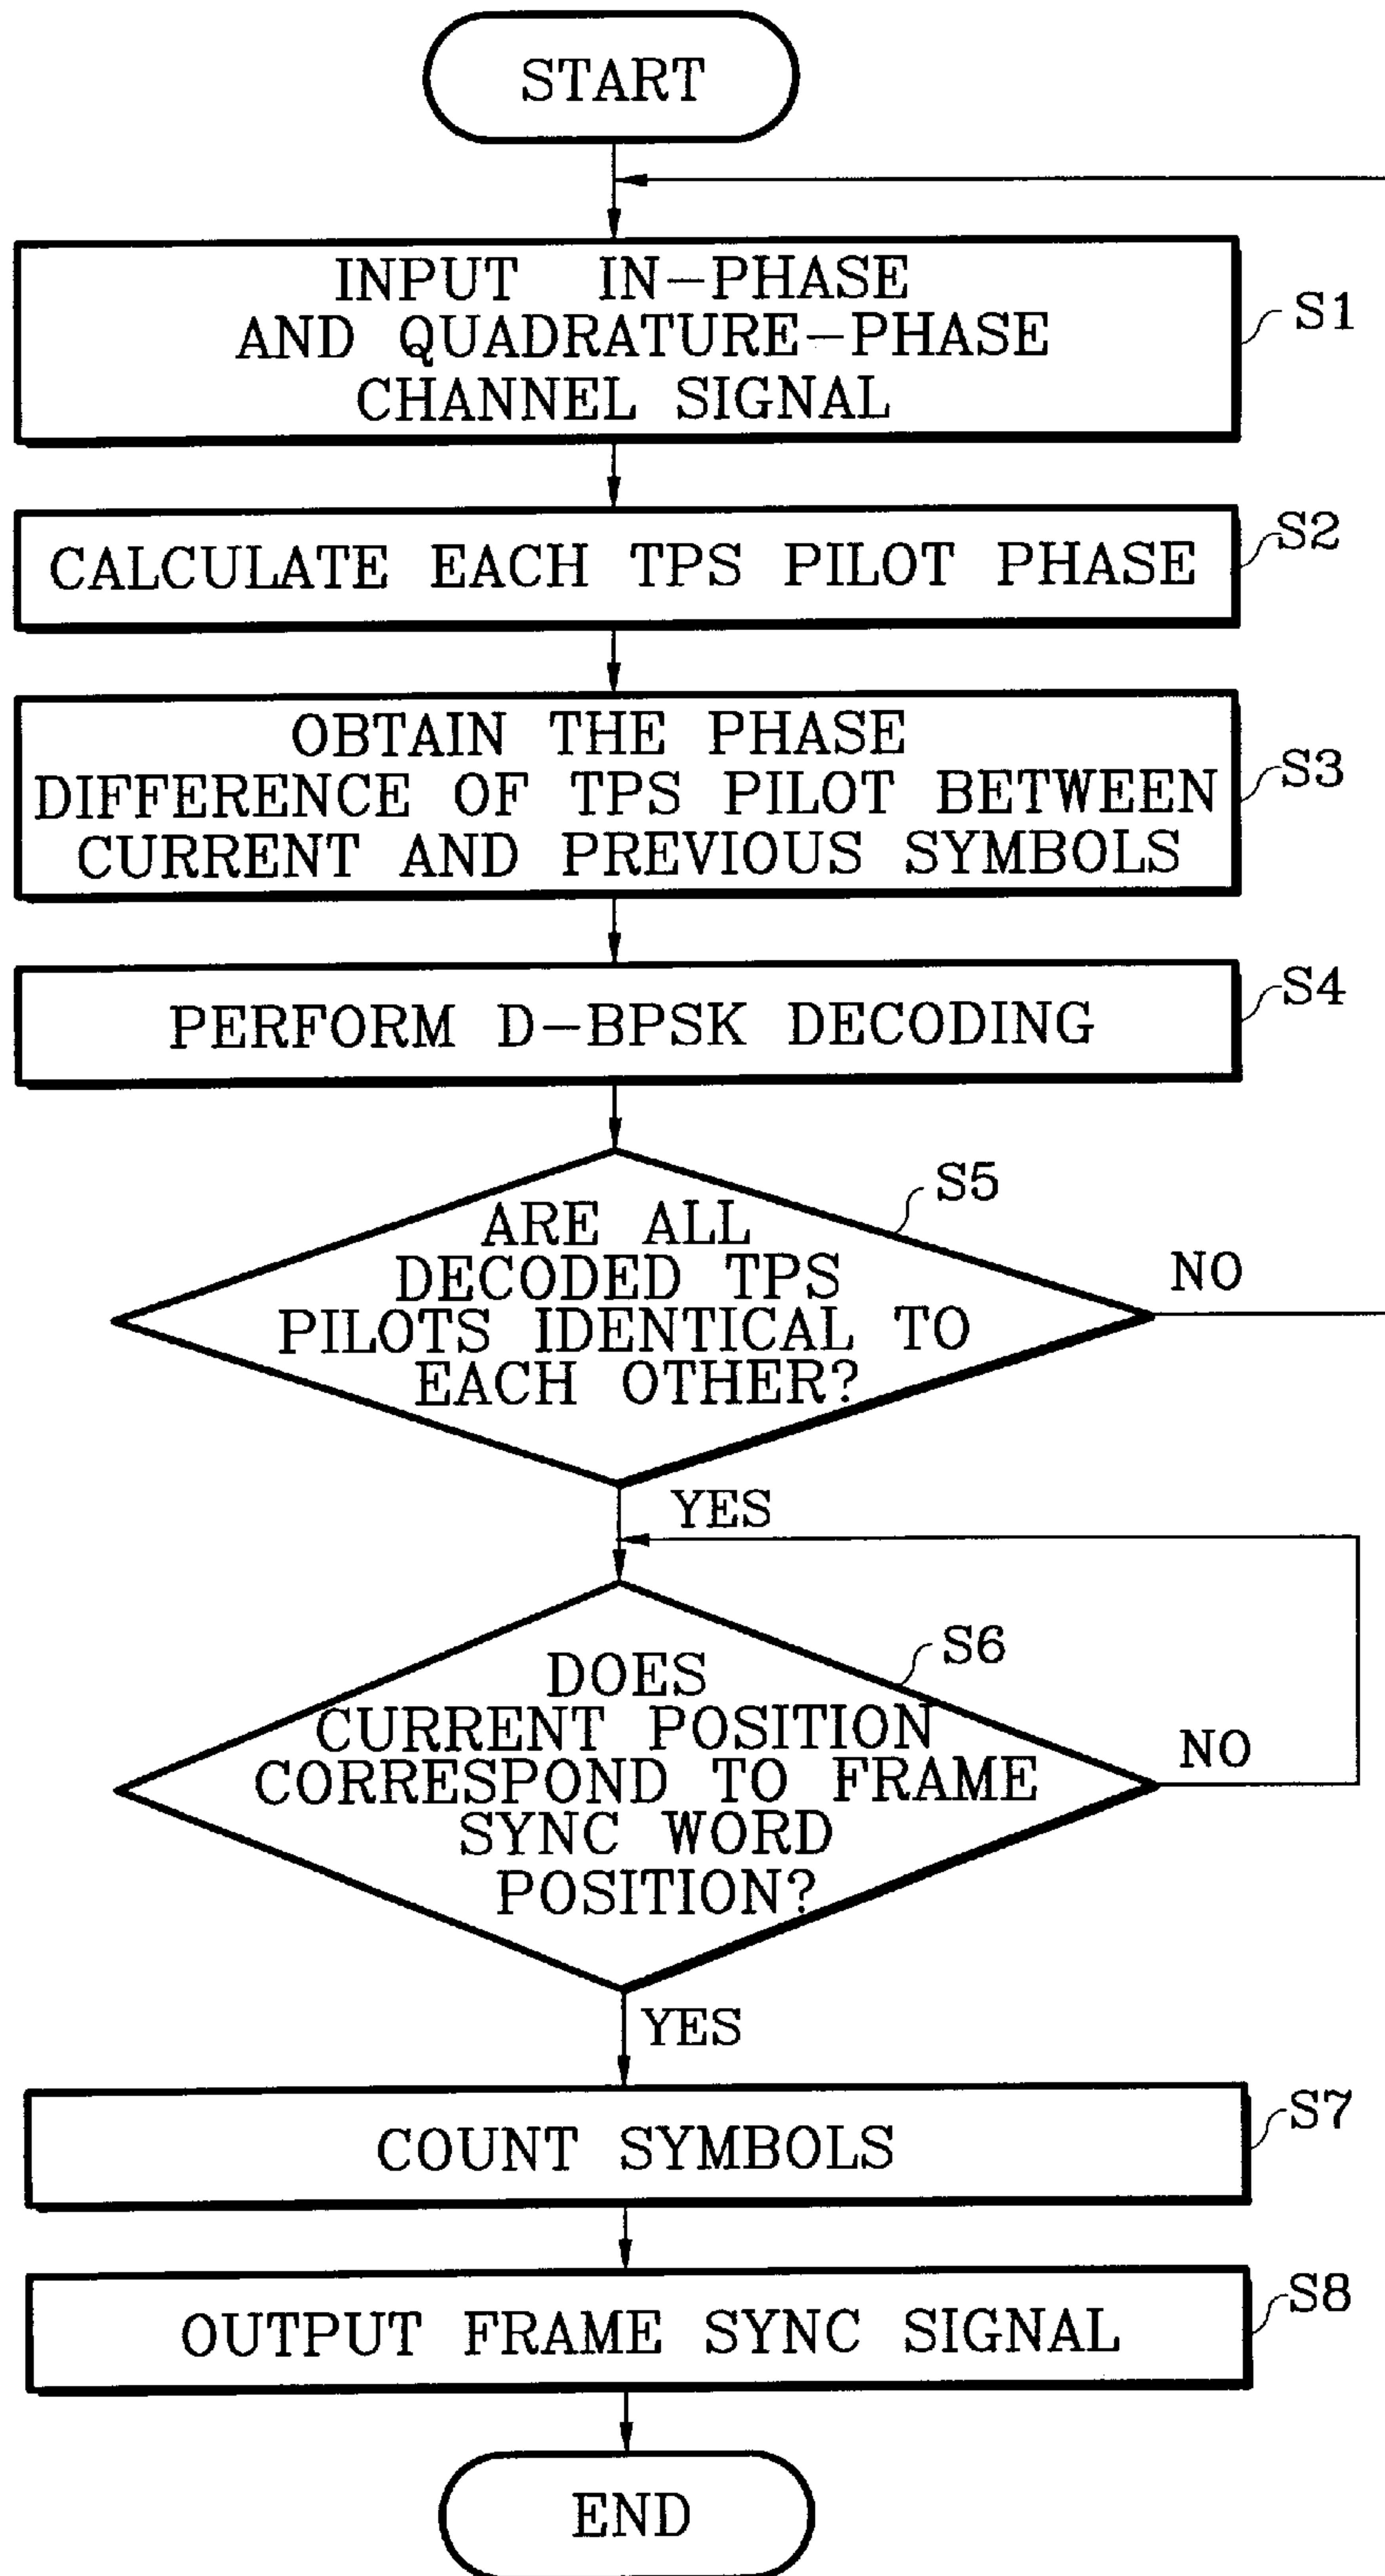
START

INPUT IN-PHASE AND QUADRATURE-PHASE CHANNEL SIGNAL

S1

CALCULATE EACH TPS PILOT PHASE

S2

OBTAIN THE PHASE DIFFERENCE OF TPS PILOT BETWEEN CURRENT AND PREVIOUS SYMBOLS

S3

PERFORM D-BPSK DECODING

S4

S5

ARE ALL DECODED TPS PILOTS IDENTICAL TO EACH OTHER?

NO

YES

S6

DOES CURRENT POSITION CORRESPOND TO FRAME SYNC WORD POSITION?

NO

YES

COUNT SYMBOLS

S7

OUTPUT FRAME SYNC SIGNAL

S8

END